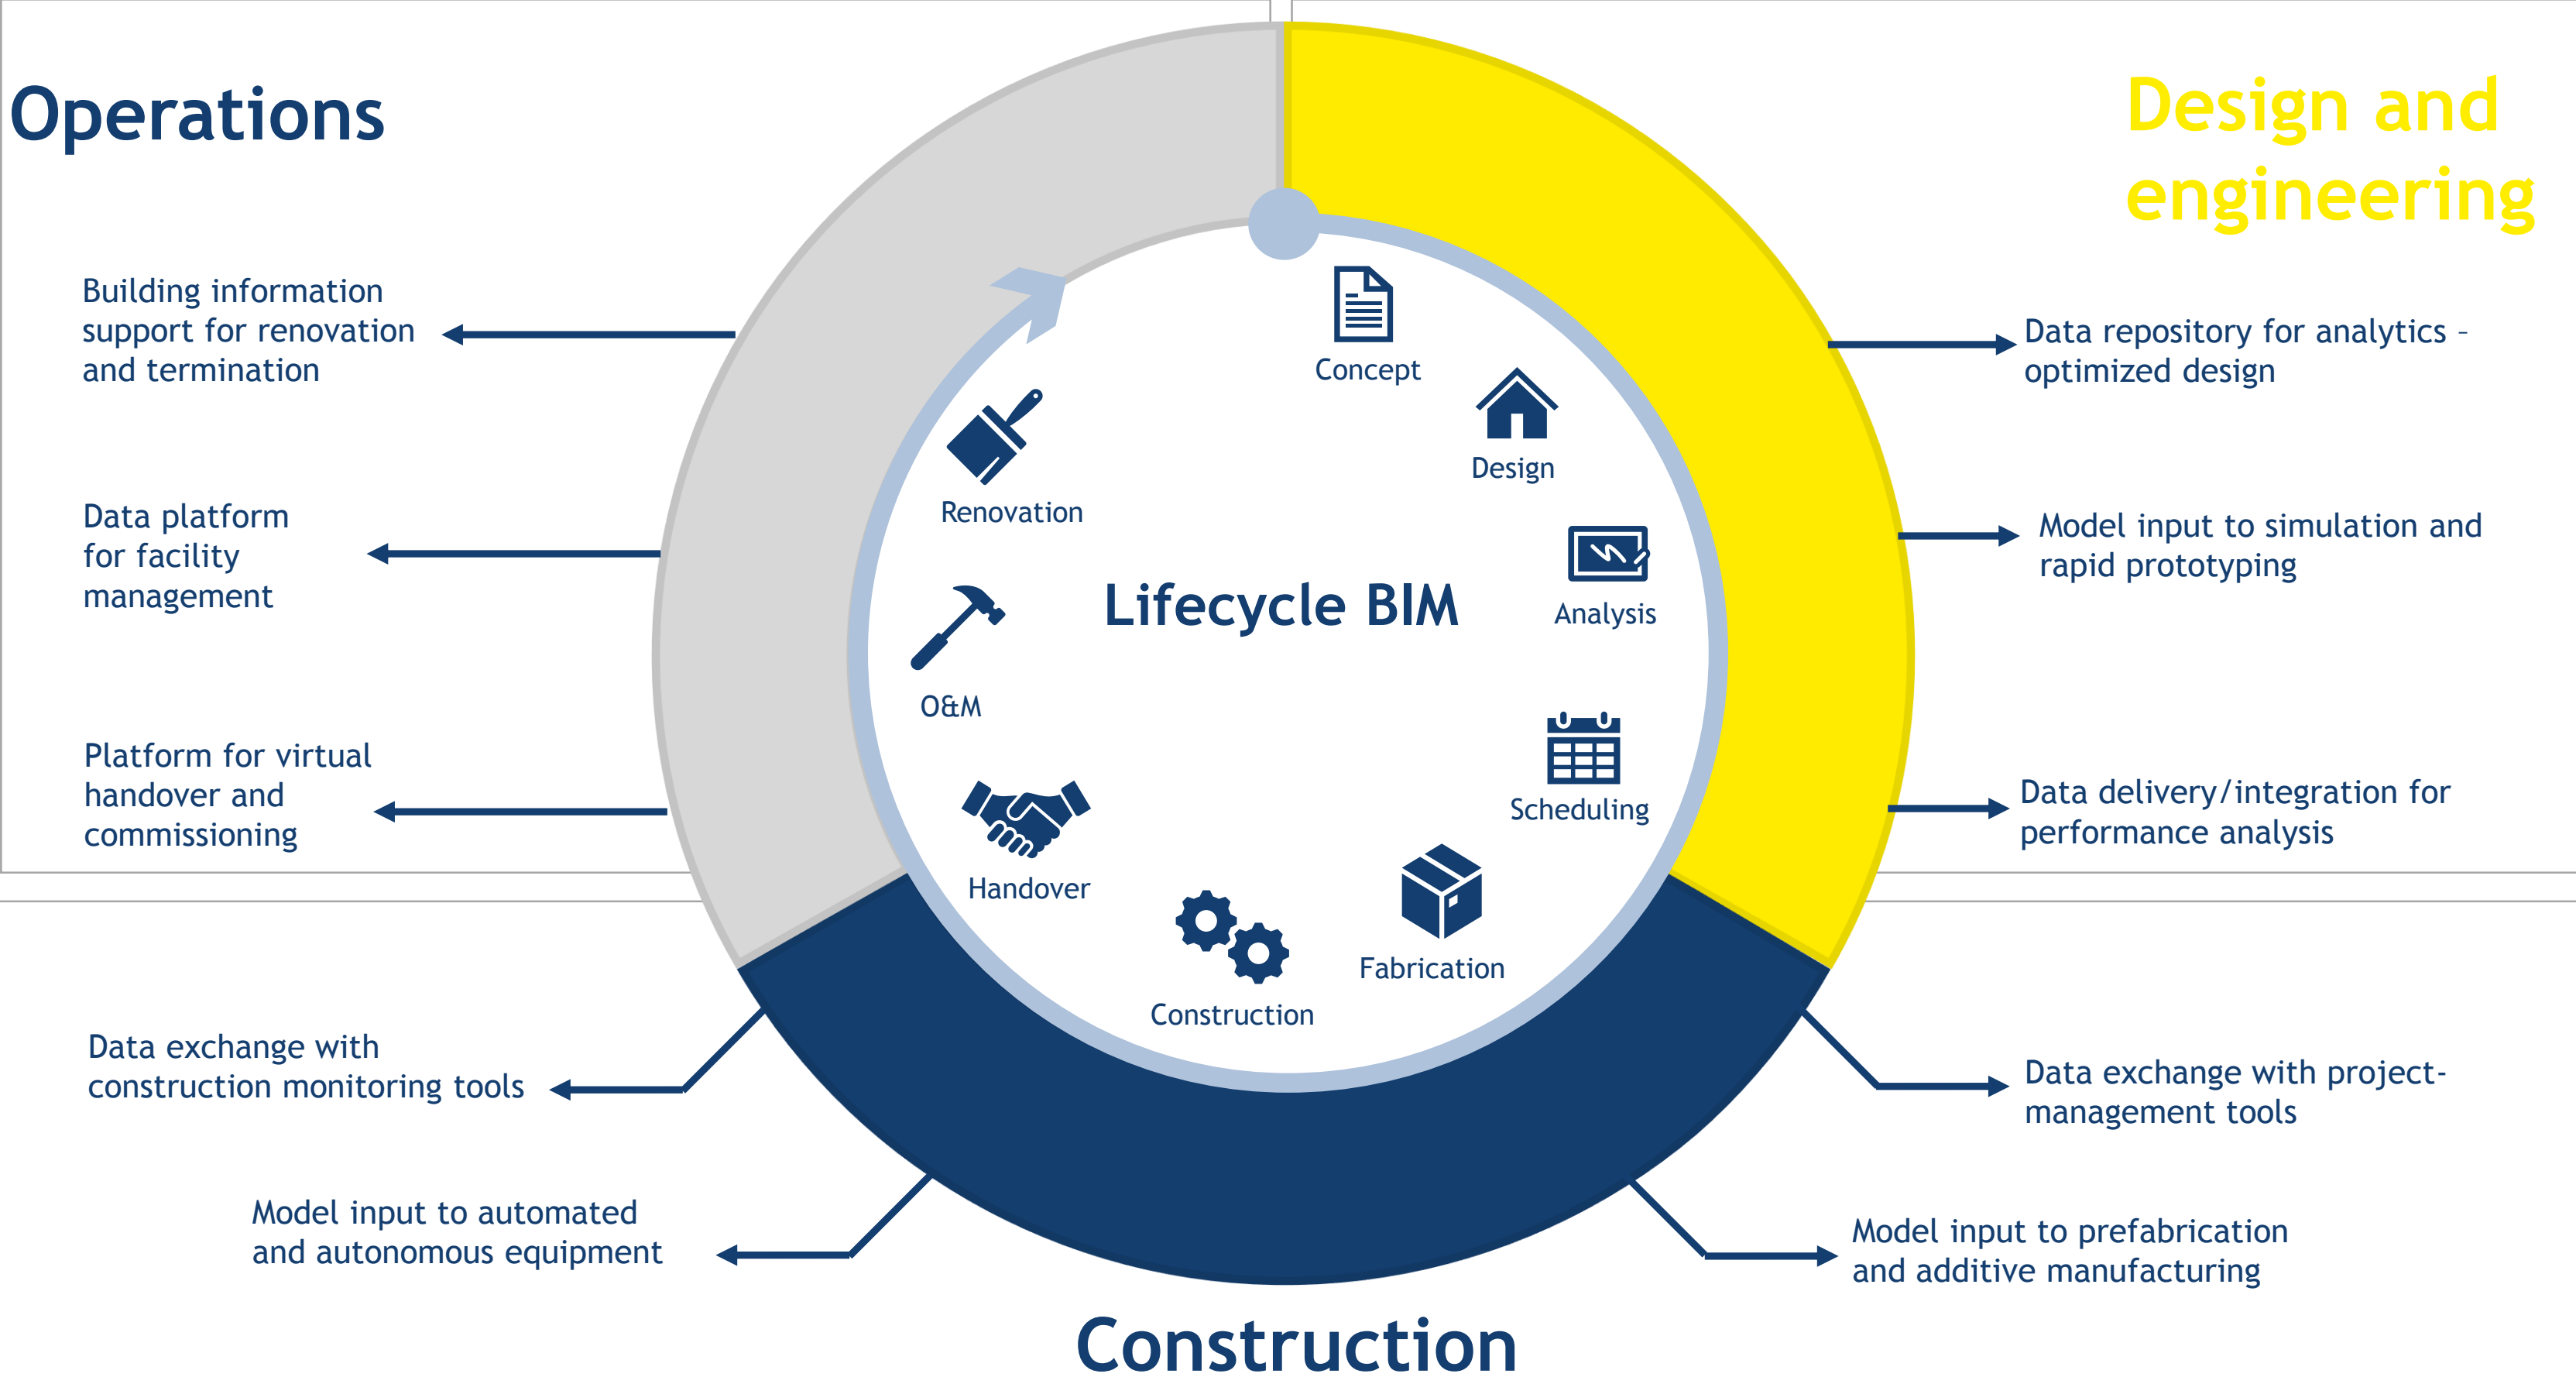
Operations

Design and engineering

Building information support for renovation and termination

Data platform for facility management

Platform for virtual handover and commissioning

Data repository for analytics - optimized design

Model input to simulation and rapid prototyping

Data delivery/integration for performance analysis

Concept

Design

Renovation

Analysis

Lifecycle BIM

O&M

Scheduling

Handover

Fabrication

Construction

Data exchange with construction monitoring tools

Model input to automated and autonomous equipment

Data exchange with project-management tools

Model input to prefabrication and additive manufacturing

Construction